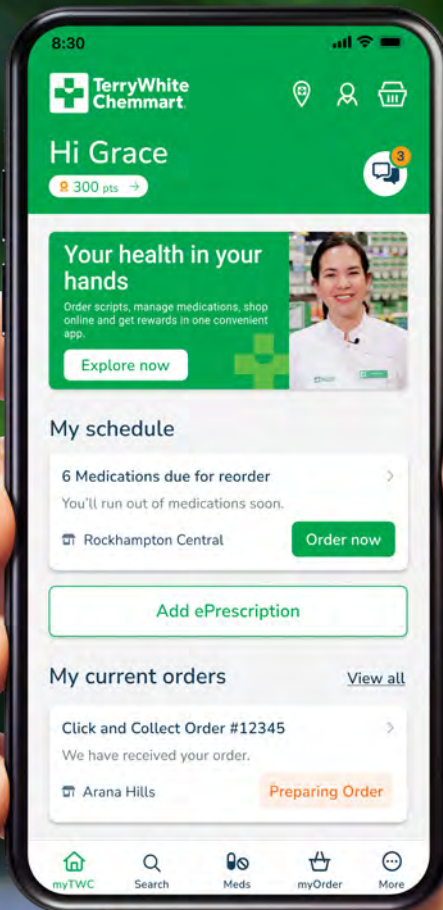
8:30

TerryWhite Chemmart

Hi Grace

300 pts →

3

Your health in your hands

Order scripts, manage medications, shop online and get rewards in one convenient app.

Explore now

My schedule

6 Medications due for reorder

You'll run out of medications soon.

Rockhampton Central

Order now

Add ePrescription

My current orders

View all

Click and Collect Order #12345

We have received your order.

Arana Hills

Preparing Order

myTWC

Search

Meds

myOrder

More